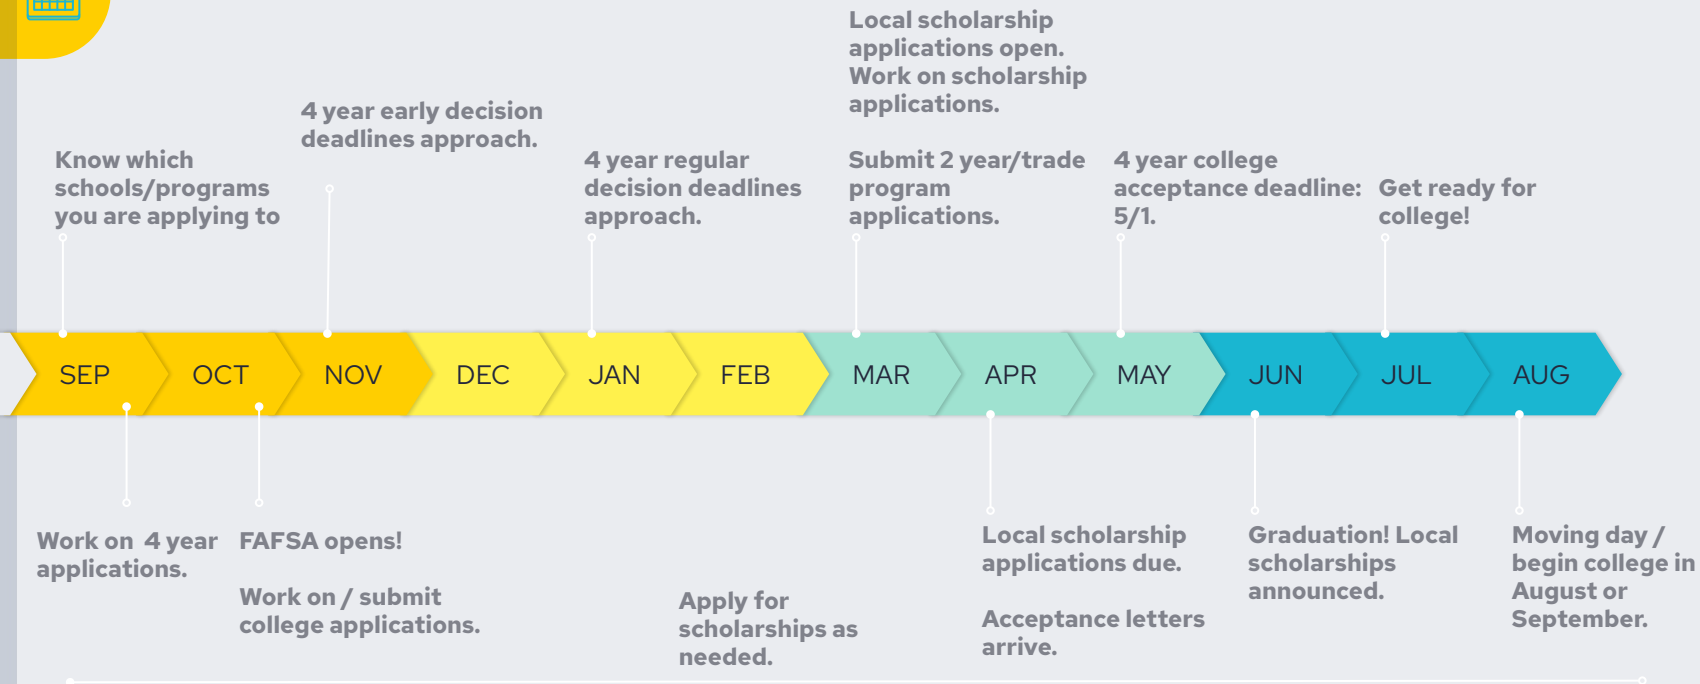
Local scholarship applications open. Work on scholarship applications.

4 year early decision deadlines approach.

Know which schools/programs you are applying to

4 year regular decision deadlines approach.

Submit 2 year/trade program applications.

4 year college acceptance deadline: 5/1.

Get ready for college!

SEP

OCT

NOV

DEC

JAN

FEB

MAR

APR

MAY

JUN

JUL

AUG

Work on 4 year applications.

FAFSA opens!

Work on / submit college applications.

Apply for scholarships as needed.

Local scholarship applications due.

Acceptance letters arrive.

Graduation! Local scholarships announced.

Moving day / begin college in August or September.